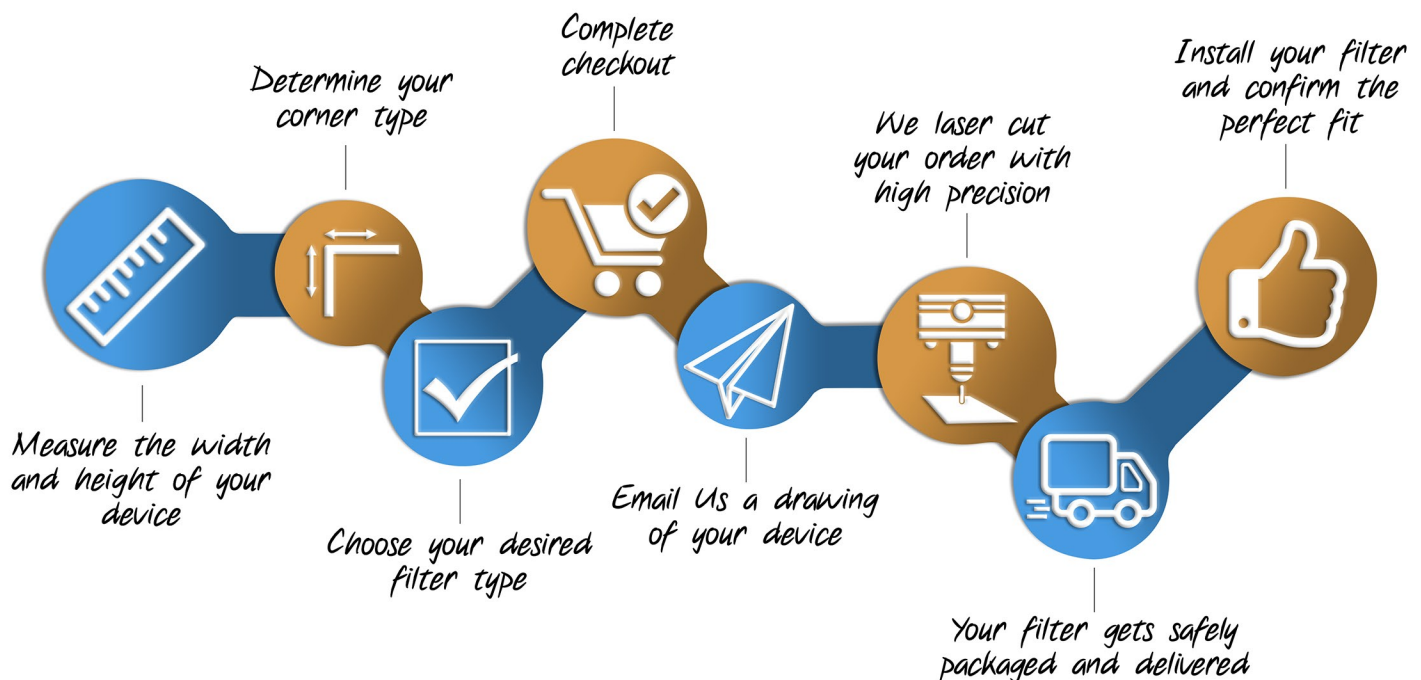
Measure the width and height of your device

Determine your corner type

Choose your desired filter type

Complete checkout

Email Us a drawing of your device

We laser cut your order with high precision

Your filter gets safely packaged and delivered

Install your filter and confirm the perfect fit